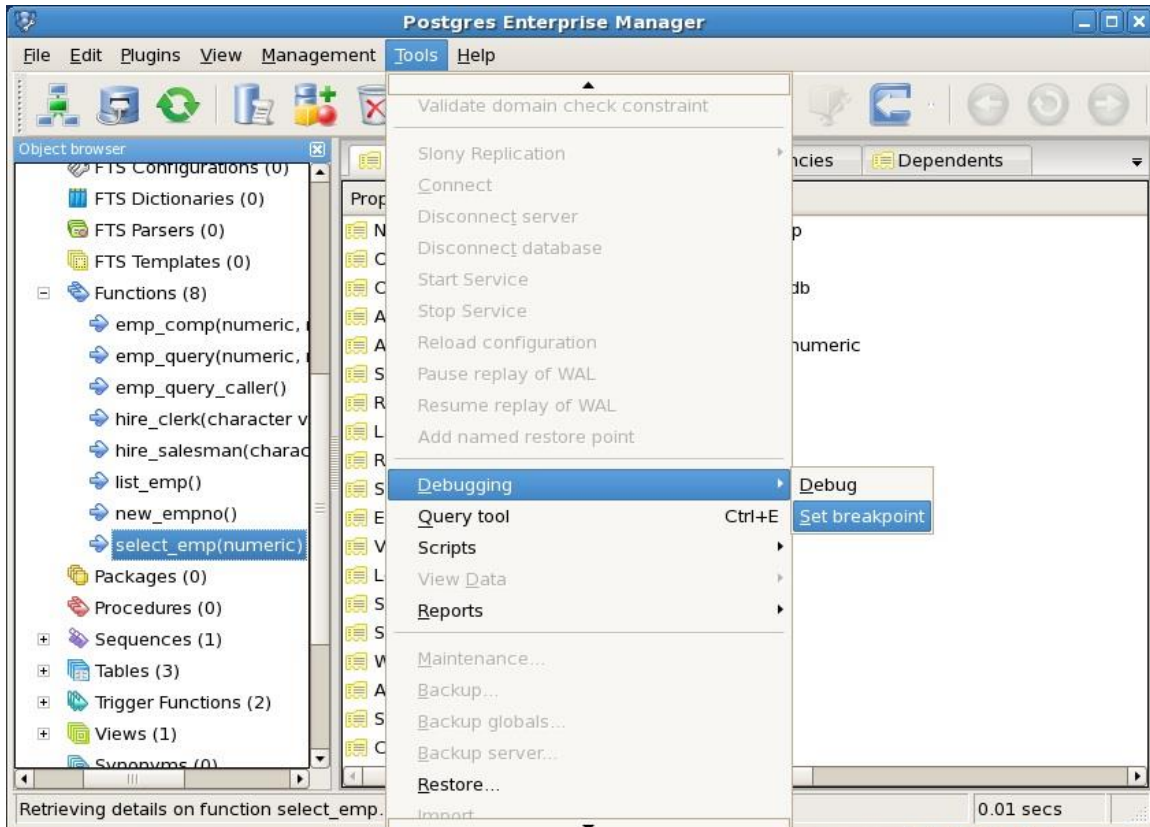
Postgres Enterprise Manager

File Edit Plugins View Management Tools Help

Object browser

FTS Configurations (0)
FTS Dictionaries (0)
FTS Parsers (0)
FTS Templates (0)
Functions (8)
emp_comp(numeric, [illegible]
emp_query(numeric, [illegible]
emp_query_caller()
hire_clerk(character v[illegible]
hire_salesman(charac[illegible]
list_emp()
new_empno()
select_emp(numeric)
Packages (0)
Procedures (0)
Sequences (1)
Tables (3)
Trigger Functions (2)
Views (1)
Synonyms (0)

Prop
N
C
C
A
A
S
R
L
R
S
E
V
L
S
S
W
A
S
C

ncies
Dependents
p
db
numeric

Validate domain check constraint
Slony Replication
Connect
Disconnect server
Disconnect database
Start Service
Stop Service
Reload configuration
Pause replay of WAL
Resume replay of WAL
Add named restore point
Debugging
Query tool Ctrl+E
Scripts
View Data
Reports
Maintenance...
Backup...
Backup globals...
Backup server...
Restore...
Import

Debug
Set breakpoint

Retrieving details on function select_emp.
0.01 secs